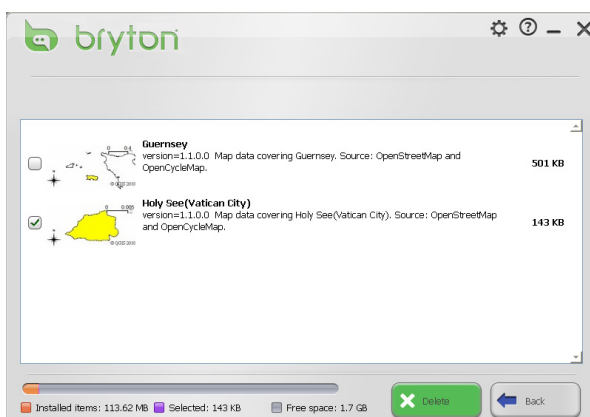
bryton

Guernsey
version=1.1.0.0 Map data covering Guernsey. Source: OpenStreetMap and OpenCycleMap.
501 KB

Holy See(Vatican City)
version=1.1.0.0 Map data covering Holy See(Vatican City). Source: OpenStreetMap and OpenCycleMap.
143 KB

Installed items: 113.62 MB Selected: 143 KB Free space: 1.7 GB

Delete

Back